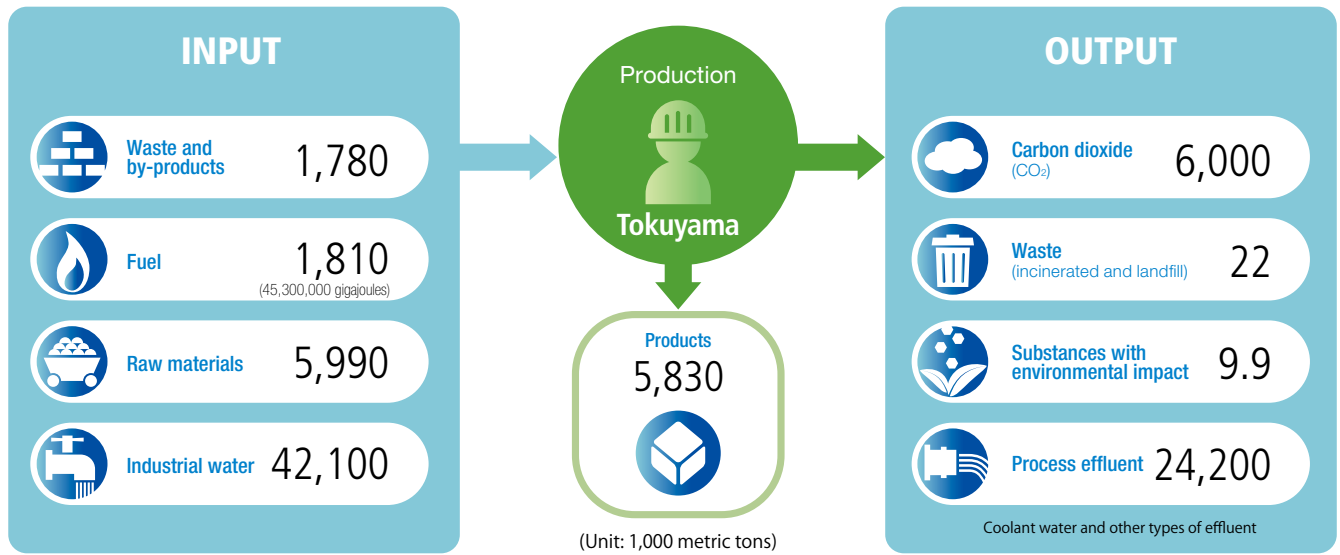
INPUT

Waste and by-products 1,780

Fuel 1,810
(45,300,000 gigajoules)

Raw materials 5,990

Industrial water 42,100

Production

Tokuyama

Products
5,830

(Unit: 1,000 metric tons)

OUTPUT

Carbon dioxide
($CO_2$) 6,000

Waste
(incinerated and landfill) 22

Substances with environmental impact 9.9

Process effluent 24,200

Coolant water and other types of effluent